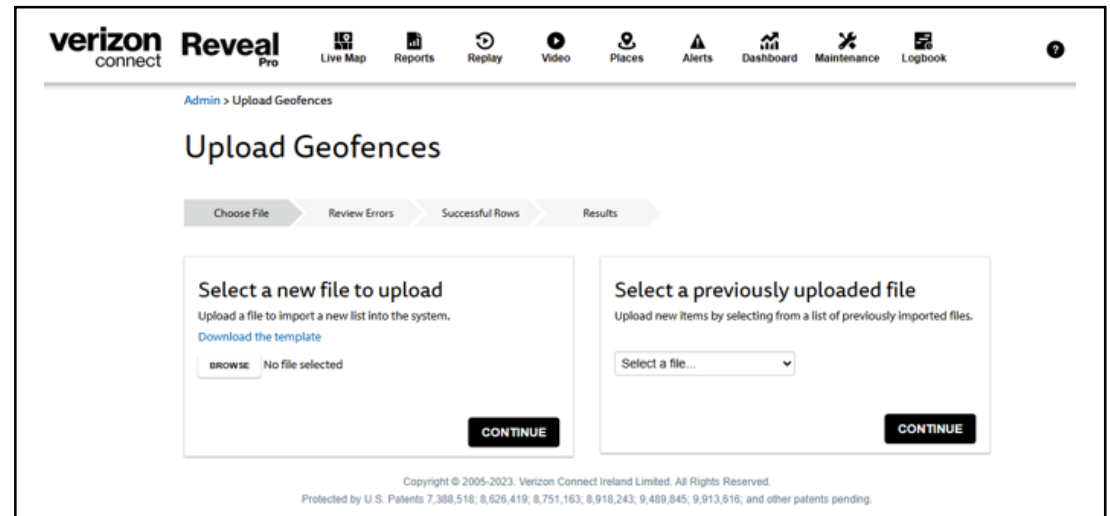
verizon connect Reveal Pro

Live Map Reports Replay Video Places Alerts Dashboard Maintenance Logbook

Admin > Upload Geofences

Upload Geofences

Choose File Review Errors Successful Rows Results

Select a new file to upload
Upload a file to import a new list into the system.
Download the template
BROWSE No file selected

CONTINUE

Select a previously uploaded file
Upload new items by selecting from a list of previously imported files.
Select a file...

CONTINUE

Copyright © 2005-2023. Verizon Connect Ireland Limited. All Rights Reserved.
Protected by U.S. Patents 7,388,518; 8,626,419; 8,751,163; 8,918,243; 9,489,845; 9,913,616; and other patents pending.